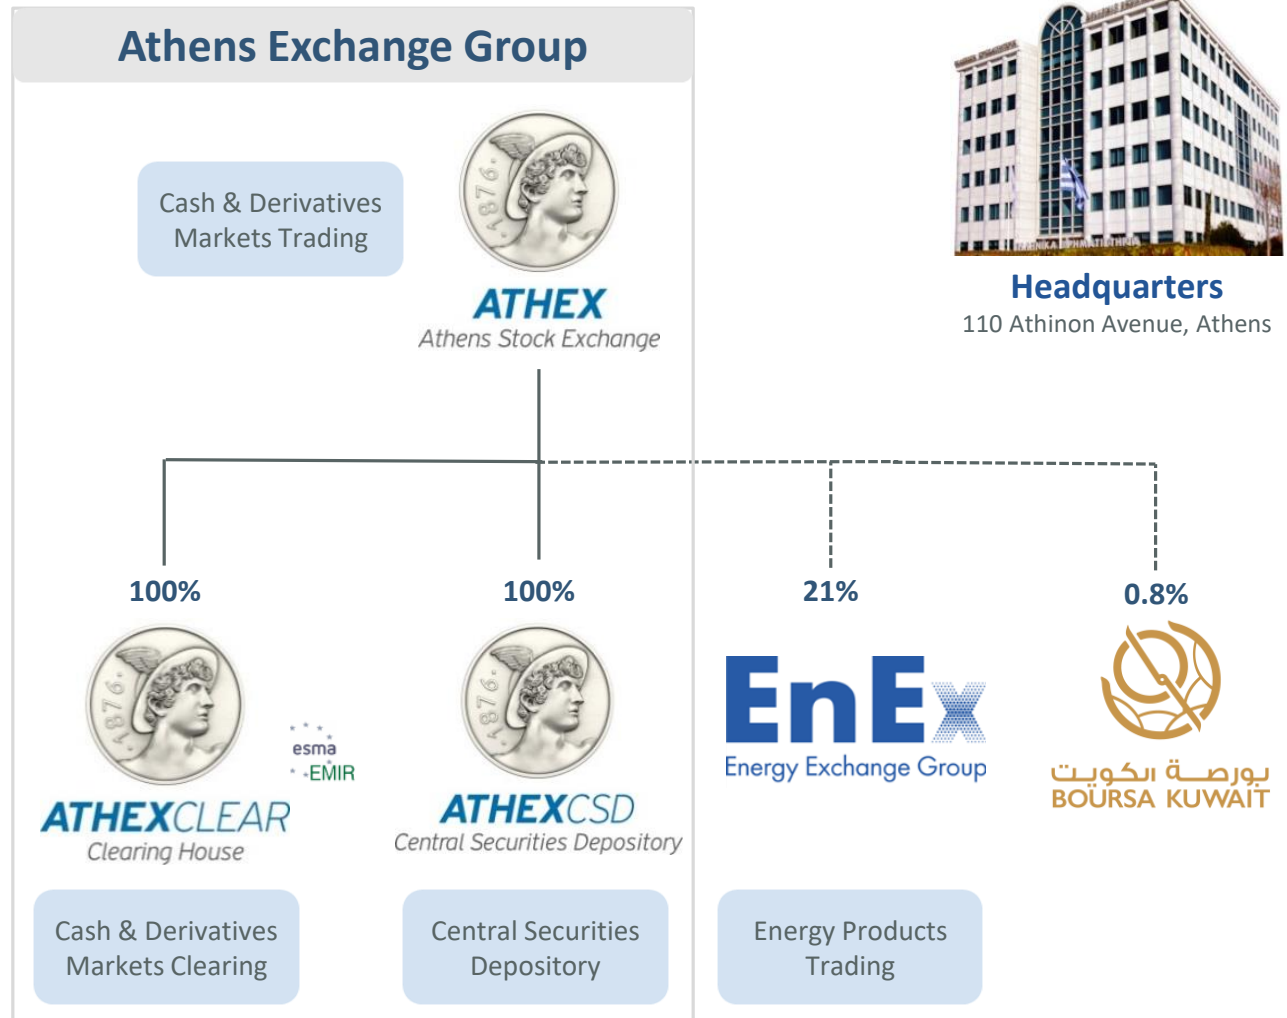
Athens Exchange Group

Cash & Derivatives Markets Trading

1876

ATHEX
Athens Stock Exchange

Headquarters
110 Athinon Avenue, Athens

100%

100%

21%

0.8%

1876

esma
EMIR

ATHEXCLEAR
Clearing House

1876

ATHEXCSD
Central Securities Depository

EnEx
Energy Exchange Group

بورصة الكويت
BOURSA KUWAIT

Cash & Derivatives Markets Clearing

Central Securities Depository

Energy Products Trading